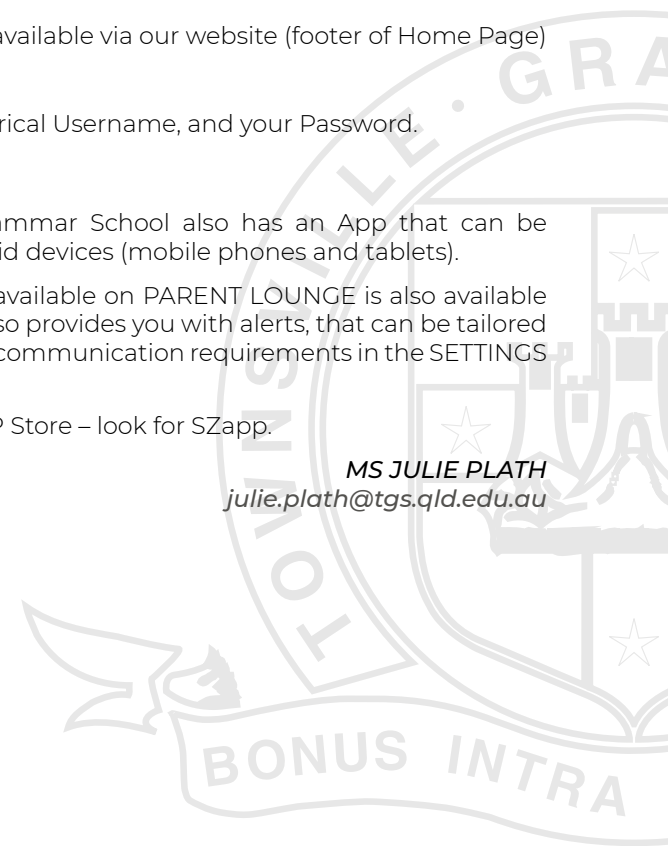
available via our website (footer of Home Page)

rical Username, and your Password.

ammar School also has an App that can be id devices (mobile phones and tablets).

available on PARENT LOUNGE is also available so provides you with alerts, that can be tailored communication requirements in the SETTINGS

P Store – look for SZapp.

MS JULIE PLATH
julie.plath@tgs.qld.edu.au

TOWNSVILLE · GRA

BONUS INTRA